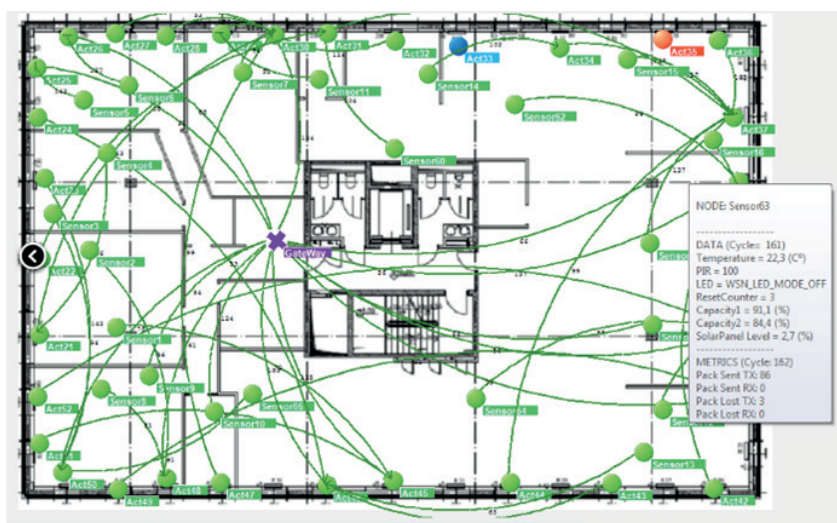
Act26
Act27
Act28
Act30
Act31
Act32
Act33
Act34
Act35
Act36
Sensor15
Sensor14
Act25
Sensor6
Sensor7
Sensor11
Sensor5
Sensor62
Act37
Act24
Sensor60
Sensor16
Sensor4
Act23
Sensor3
Act22
Sensor2
GateWay
Act21
Sensor1
Sensor9
Sensor8
Sensor65
Sensor10
Act52
Sensor64
Act51
Sensor13
Act50
Act49
Act48
Act47
Act45
Act44
Act43
Act42

NODE: Sensor63

DATA (Cycle: 161)
Temperature = 22,3 (C°)
PIR = 100
LED = WSN_LED_MODE_OFF
ResetCounter = 3
Capacity1 = 91,1 (%)
Capacity2 = 84,4 (%)
SolarPanel Level = 2,7 (%)

METRICS (Cycle: 162)
Pack Sent TX: 86
Pack Sent RX: 0
Pack Lost TX: 3
Pack Lost RX: 0